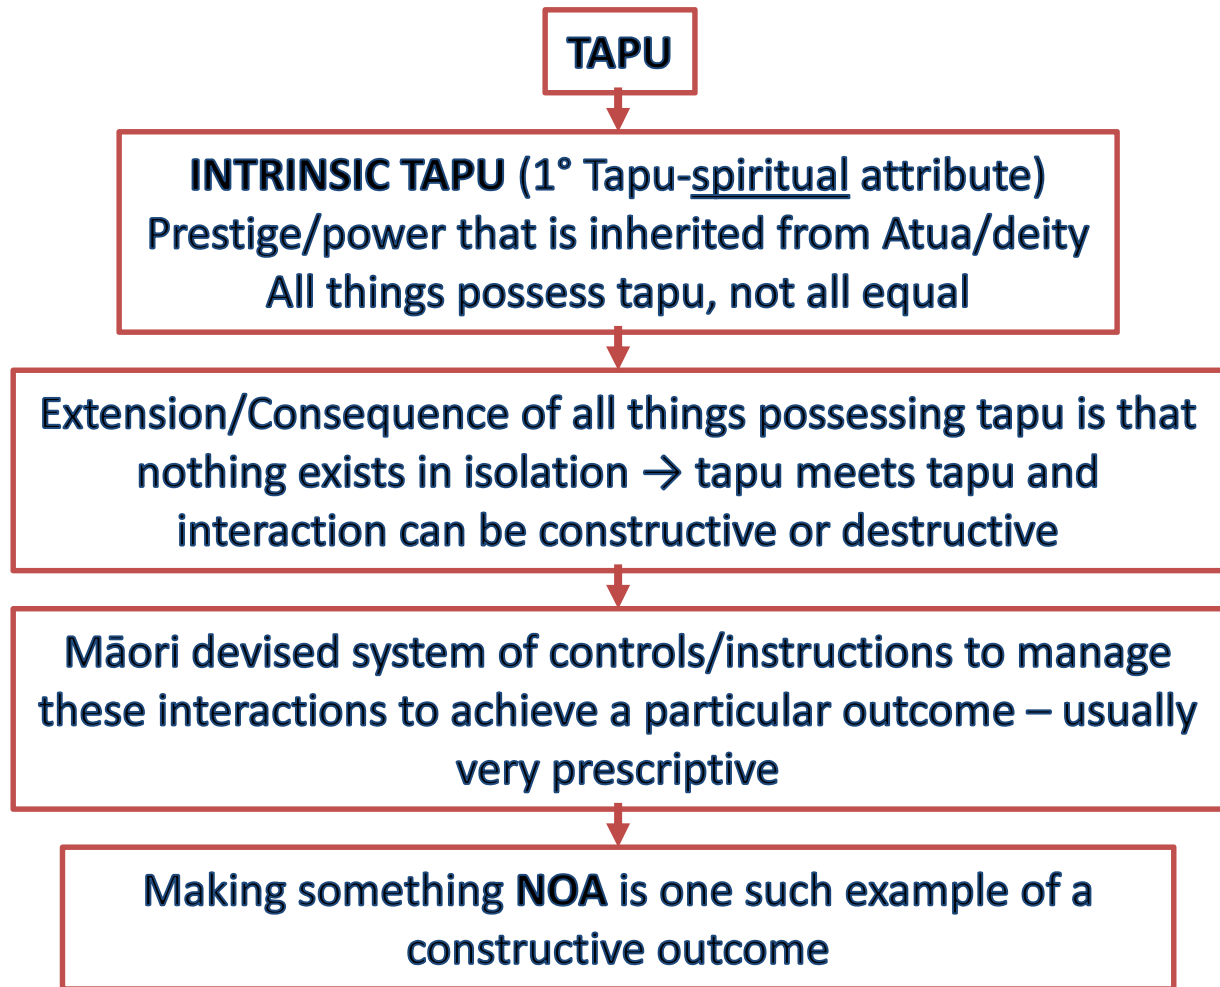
TAPU

INTRINSIC TAPU (1° Tapu-spiritual attribute)
Prestige/power that is inherited from Atua/deity
All things possess tapu, not all equal

Extension/Consequence of all things possessing tapu is that nothing exists in isolation → tapu meets tapu and interaction can be constructive or destructive

Māori devised system of controls/instructions to manage these interactions to achieve a particular outcome – usually very prescriptive

Making something NOA is one such example of a constructive outcome